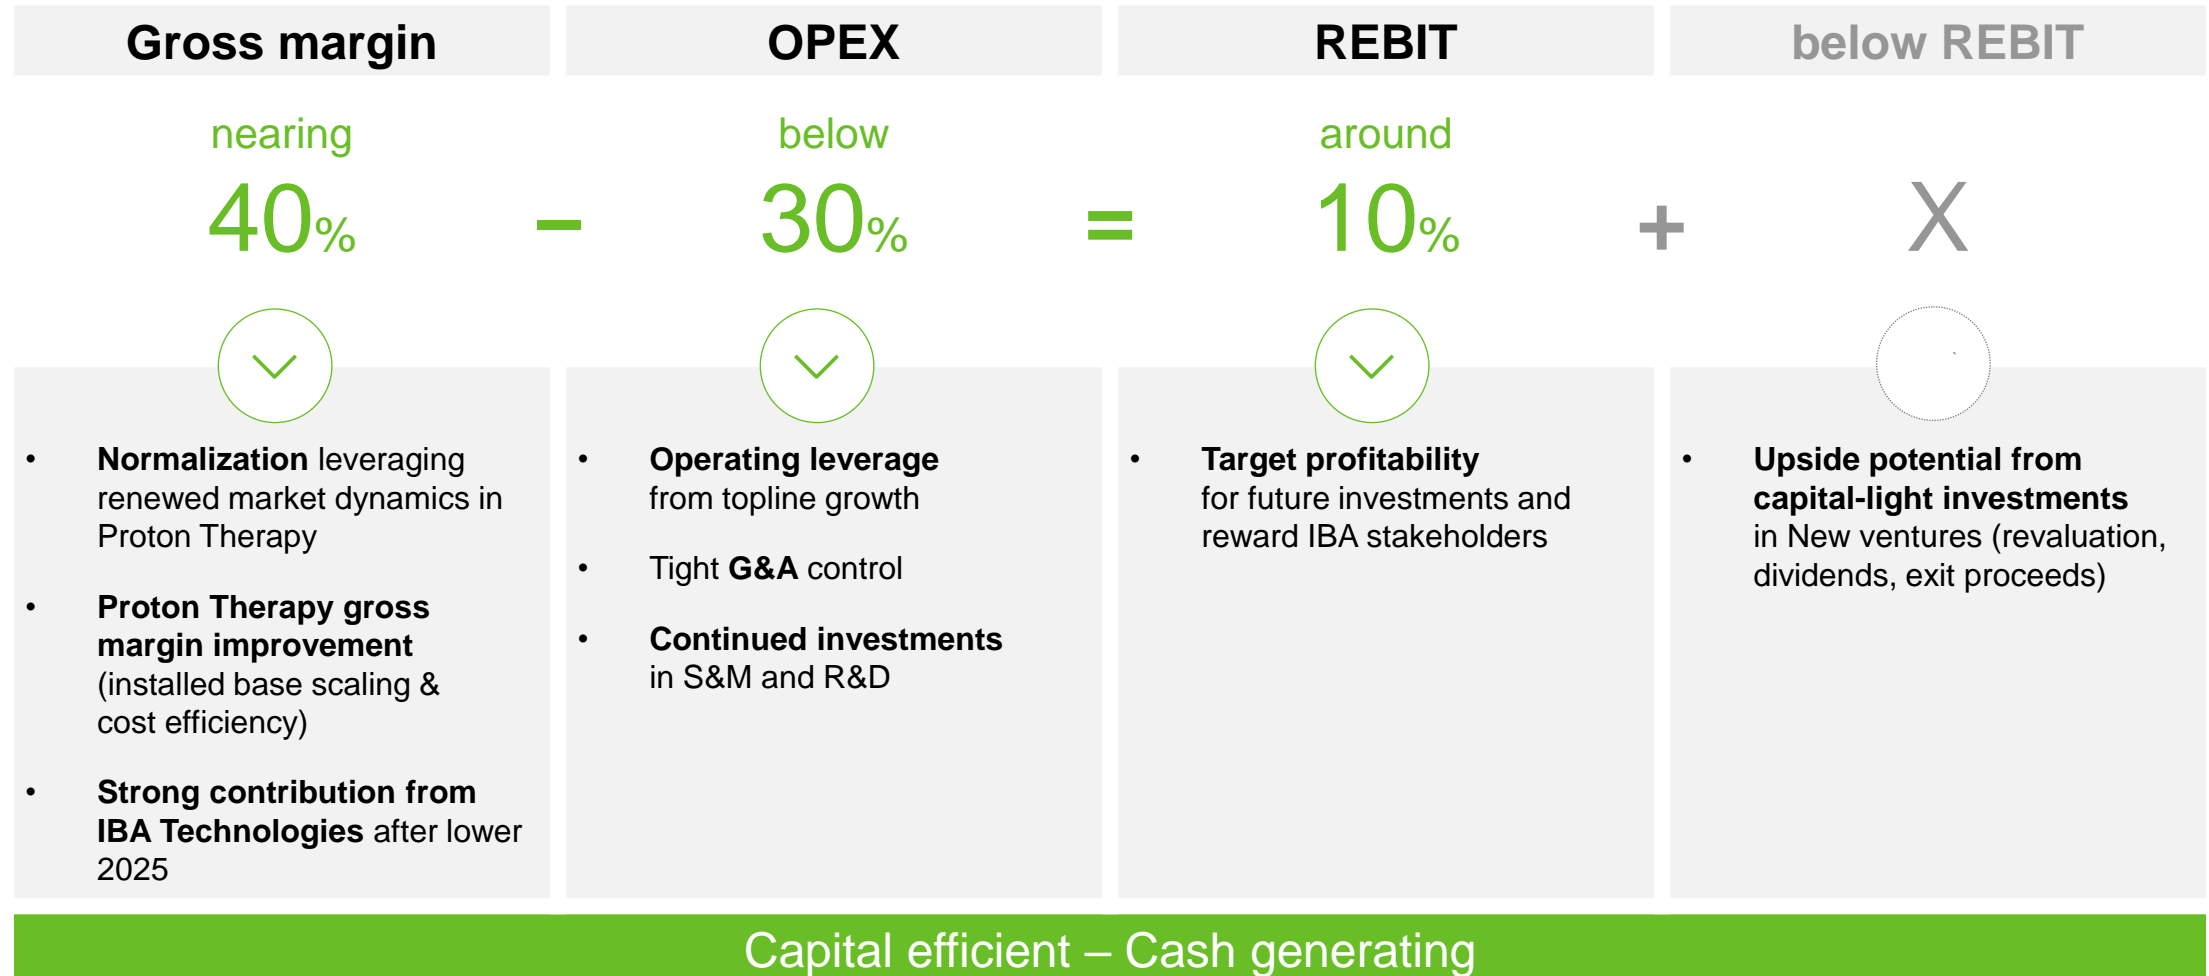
Gross margin

nearing

40%

–

OPEX

below

30%

=

REBIT

around

10%

+

below REBIT

X

- **Normalization** leveraging renewed market dynamics in Proton Therapy
- **Proton Therapy gross margin improvement** (installed base scaling & cost efficiency)
- **Strong contribution from IBA Technologies** after lower 2025

- **Operating leverage** from topline growth
- Tight **G&A** control
- **Continued investments** in S&M and R&D

- **Target profitability** for future investments and reward IBA stakeholders

- **Upside potential from capital-light investments** in New ventures (revaluation, dividends, exit proceeds)

Capital efficient – Cash generating